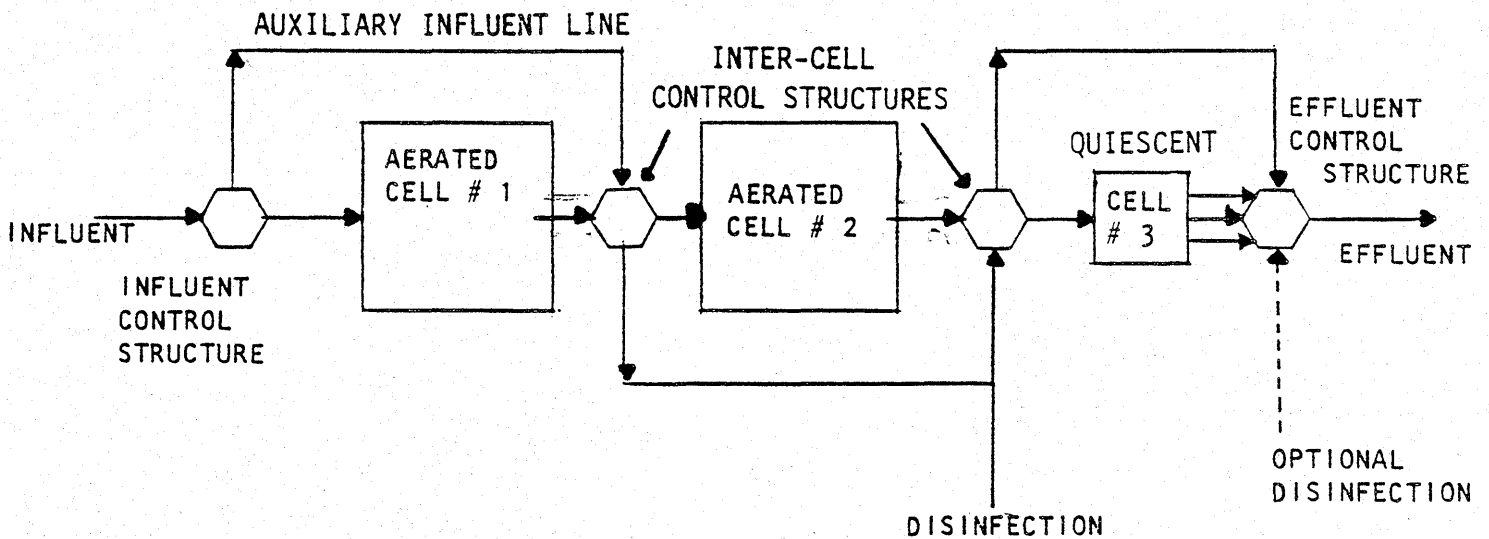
AUXILIARY INFLUENT LINE

INTER-CELL CONTROL STRUCTURES

EFFLUENT CONTROL STRUCTURE

QUIESCENT

AERATED CELL # 1

AERATED CELL # 2

CELL # 3

INFLUENT

EFFLUENT

INFLUENT CONTROL STRUCTURE

OPTIONAL DISINFECTION

DISINFECTION